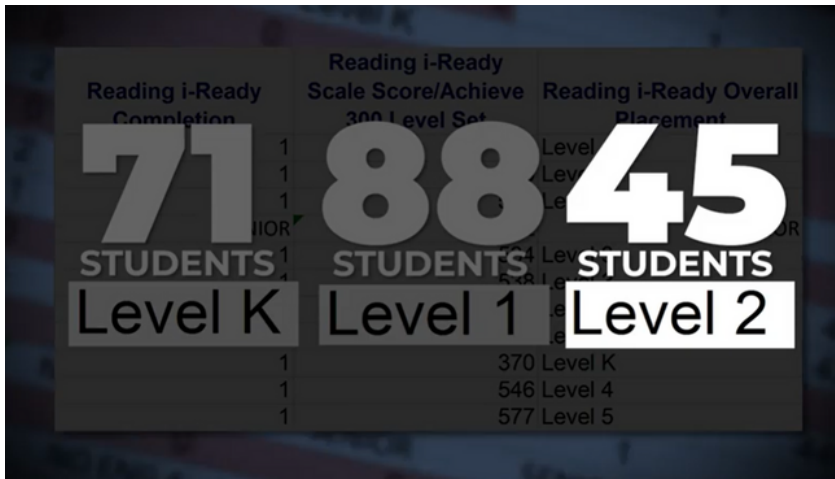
| Reading i-Ready Completion | Reading i-Ready Scale Score/Achieve 300 Level Set | Reading i-Ready Overall Placement |
|---|---|---|
| 1 | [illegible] | Level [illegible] |
| 1 | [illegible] | Lev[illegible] |
| 1 | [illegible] | Le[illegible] |
| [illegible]IOR | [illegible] | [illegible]OR |
| 1 | 5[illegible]4 | Level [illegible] |
| 1 | 5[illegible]8 | Le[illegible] |
| 1 | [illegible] | Le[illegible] |
| 1 | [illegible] | Le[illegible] |
| 1 | 370 | Level K |
| 1 | 546 | Level 4 |
| 1 | 577 | Level 5 |

71 STUDENTS
Level K

88 STUDENTS
Level 1

45 STUDENTS
Level 2